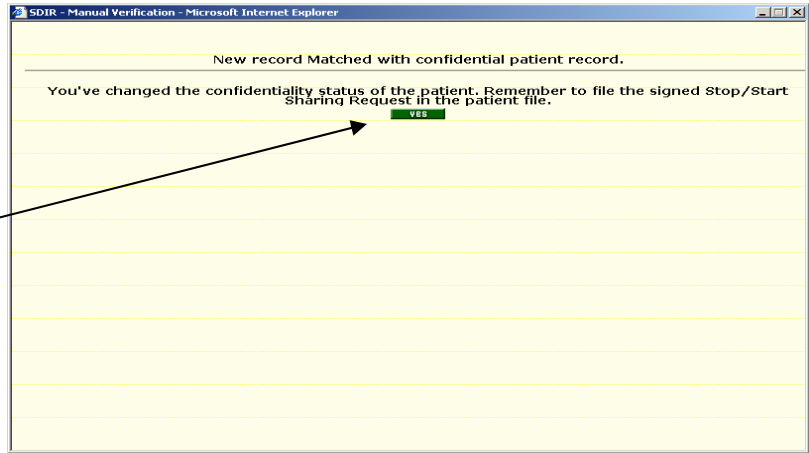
SDIR - Manual Verification - Microsoft Internet Explorer

New record Matched with confidential patient record.

You've changed the confidentiality status of the patient. Remember to file the signed Stop/Start Sharing Request in the patient file.

YES